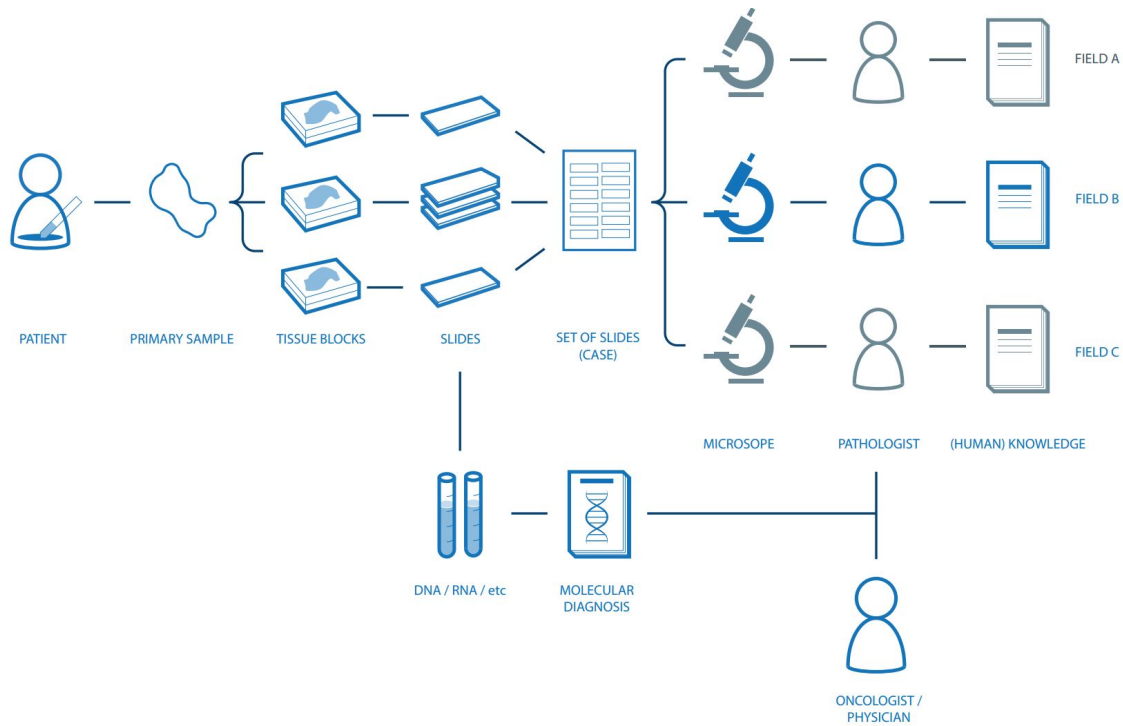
FIELD A

FIELD B

FIELD C

PATIENT

PRIMARY SAMPLE

TISSUE BLOCKS

SLIDES

SET OF SLIDES (CASE)

MICROSOPE

PATHOLOGIST

(HUMAN) KNOWLEDGE

DNA / RNA / etc

MOLECULAR DIAGNOSIS

ONCOLOGIST / PHYSICIAN